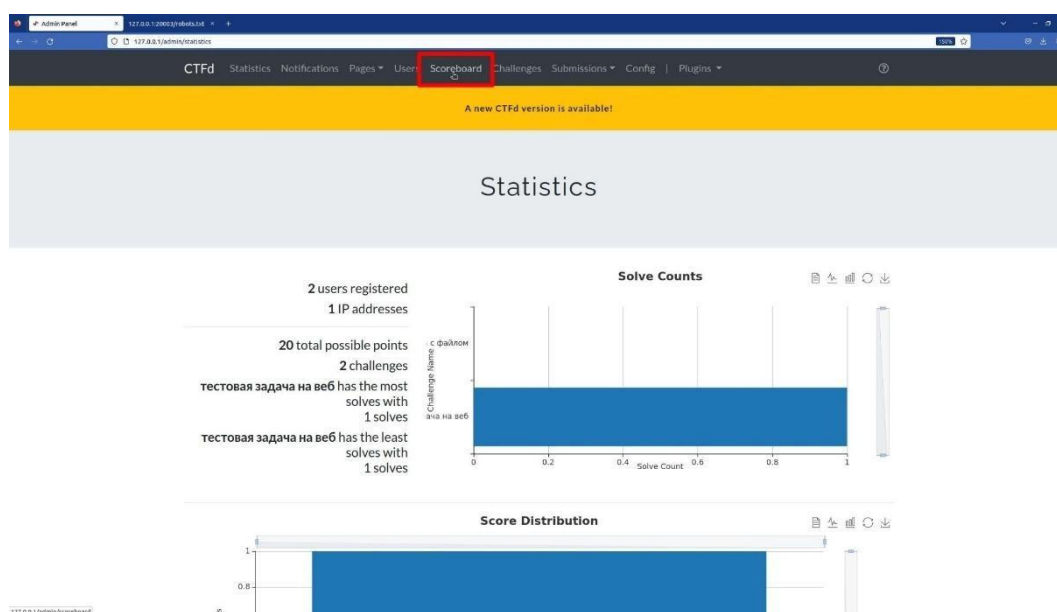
Admin Panel × 127.0.0.1:20003/robots.txt × +

127.0.0.1/admin/statistics

150%

CTFd Statistics Notifications Pages ▾ Users Scoreboard Challenges Submissions ▾ Config | Plugins ▾

A new CTFd version is available!

Statistics

2 users registered
1 IP addresses

20 total possible points
2 challenges
тестовая задача на веб has the most solves with 1 solves
тестовая задача на веб has the least solves with 1 solves

Solve Counts

с файлом
ача на веб
Challenge Name
0 0.2 0.4 0.6 0.8 1
Solve Count

Score Distribution

1
0.8

127.0.0.1/admin/scoreboard